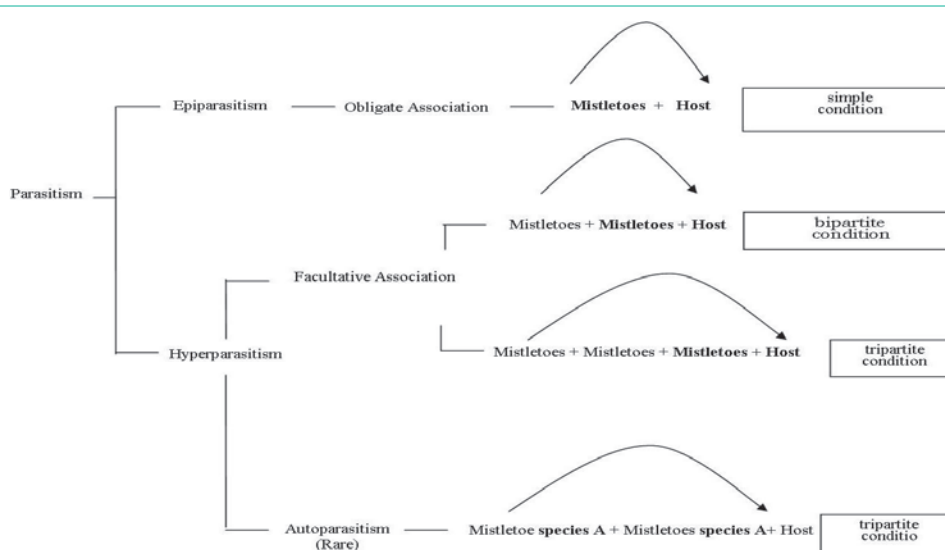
Parasitism

Epiparasitism — Obligate Association — Mistletoes + Host

simple condition

Hyperparasitism

Facultative Association

Mistletoes + Mistletoes + Host

bipartite condition

Mistletoes + Mistletoes + Mistletoes + Host

tripartite condition

Autoparasitism (Rare) — Mistletoe species A + Mistletoes species A+ Host

tripartite conditio